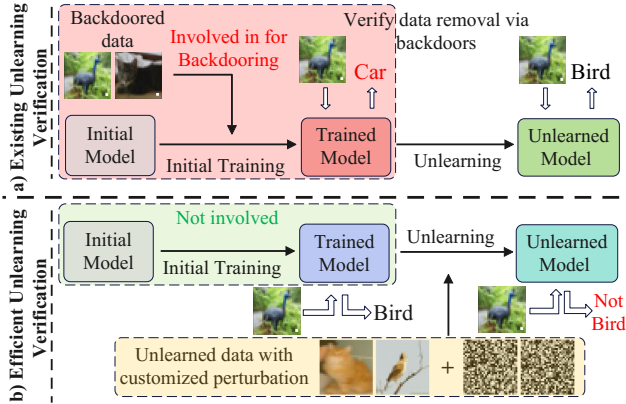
a) Existing Unlearning Verification

Backdoored data

Involved in for Backdooring

Verify data removal via backdoors

Car

Bird

Initial Model

Initial Training

Trained Model

Unlearning

Unlearned Model

b) Efficient Unlearning Verification

Not involved

Initial Model

Initial Training

Trained Model

Unlearning

Unlearned Model

Bird

Not Bird

Unlearned data with customized perturbation

+